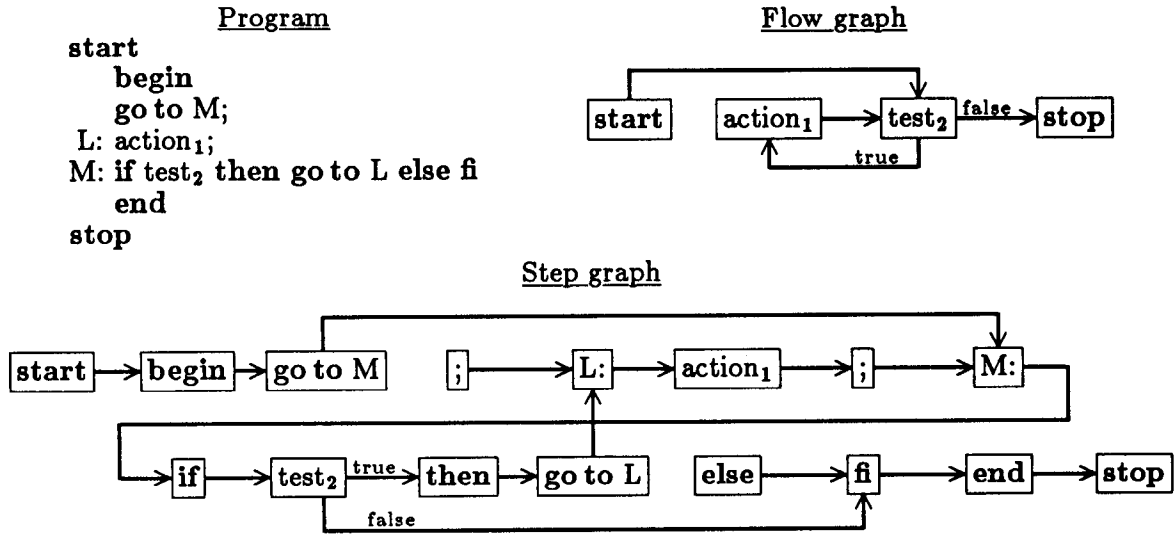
Program

start
begin
go to M;
L: action$_1$;
M: if test$_2$ then go to L else fi
end
stop

Flow graph

start
action$_1$
test$_2$
false
stop
true

Step graph

start
begin
go to M
;
L:
action$_1$
;
M:
if
test$_2$
true
then
go to L
else
fi
end
stop
false